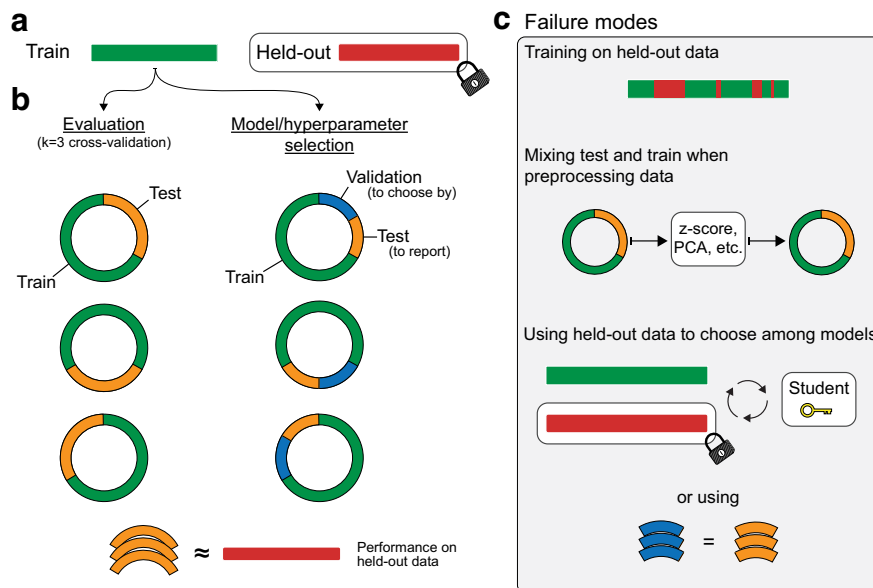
a

Train

Held-out

b

Evaluation
(k=3 cross-validation)

Model/hyperparameter selection

Test

Train

Validation
(to choose by)

Test
(to report)

Train

≈

Performance on held-out data

c Failure modes

Training on held-out data

Mixing test and train when preprocessing data

z-score, PCA, etc.

Using held-out data to choose among models

Student

or using

=